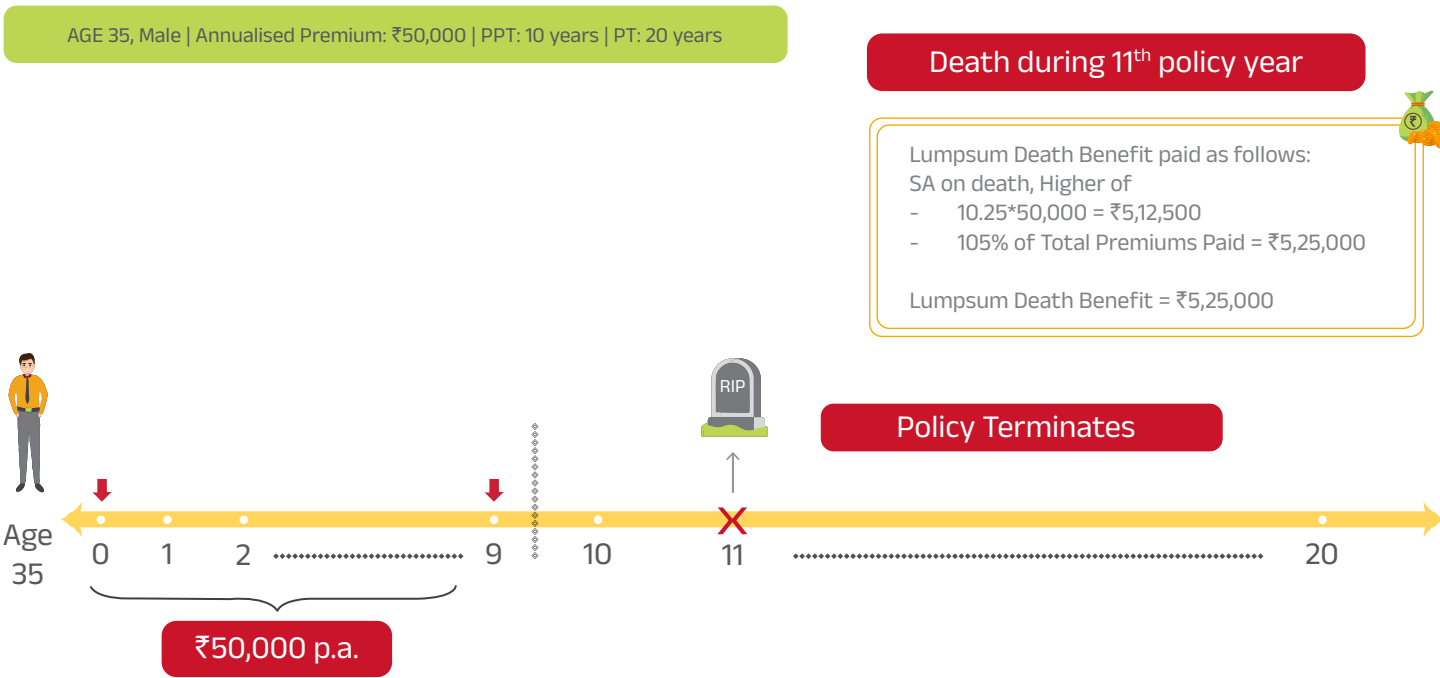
AGE 35, Male | Annualised Premium: ₹50,000 | PPT: 10 years | PT: 20 years

Death during 11$^{th}$ policy year

Lumpsum Death Benefit paid as follows:
SA on death, Higher of
- 10.25*50,000 = ₹5,12,500
- 105% of Total Premiums Paid = ₹5,25,000

Lumpsum Death Benefit = ₹5,25,000

₹

RIP

Policy Terminates

Age 35

0 1 2 9 10 11 20

₹50,000 p.a.